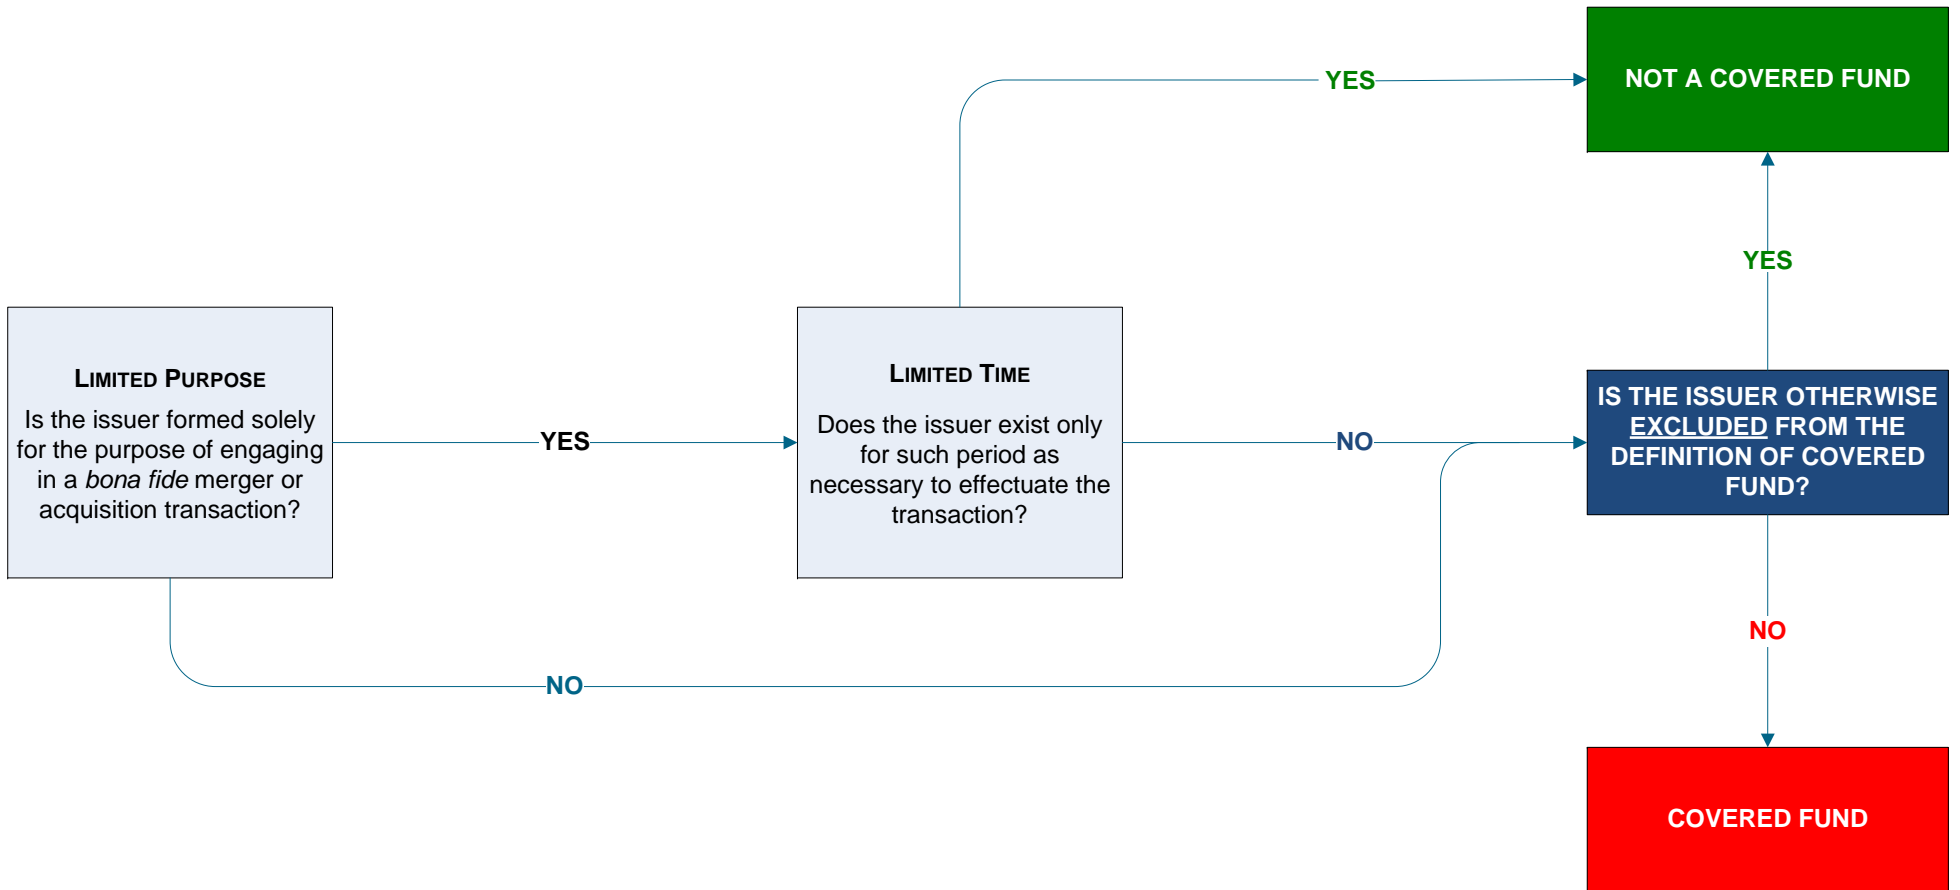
LIMITED PURPOSE

Is the issuer formed solely for the purpose of engaging in a *bona fide* merger or acquisition transaction?

YES

LIMITED TIME

Does the issuer exist only for such period as necessary to effectuate the transaction?

YES

NOT A COVERED FUND

NO

IS THE ISSUER OTHERWISE EXCLUDED FROM THE DEFINITION OF COVERED FUND?

YES

NO

COVERED FUND

NO